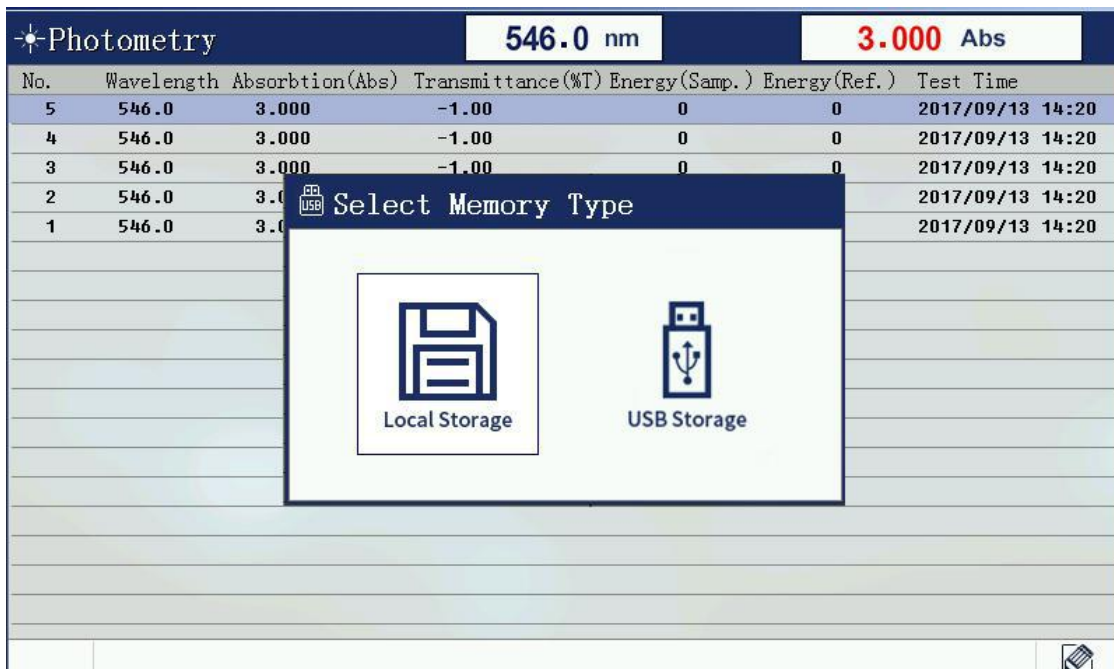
Photometry 546.0 nm 3.000 Abs

| No. | Wavelength | Absorbtion(Abs) | Transmittance(%T) | Energy(Samp.) | Energy(Ref.) | Test Time |
|---|---|---|---|---|---|---|
| 5 | 546.0 | 3.000 | -1.00 | 0 | 0 | 2017/09/13 14:20 |
| 4 | 546.0 | 3.000 | -1.00 | 0 | 0 | 2017/09/13 14:20 |
| 3 | 546.0 | 3.000 | -1.00 | 0 | 0 | 2017/09/13 14:20 |
| 2 | 546.0 | 3.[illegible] | | | | 2017/09/13 14:20 |
| 1 | 546.0 | 3.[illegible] | | | | 2017/09/13 14:20 |

Select Memory Type

Local Storage

USB Storage